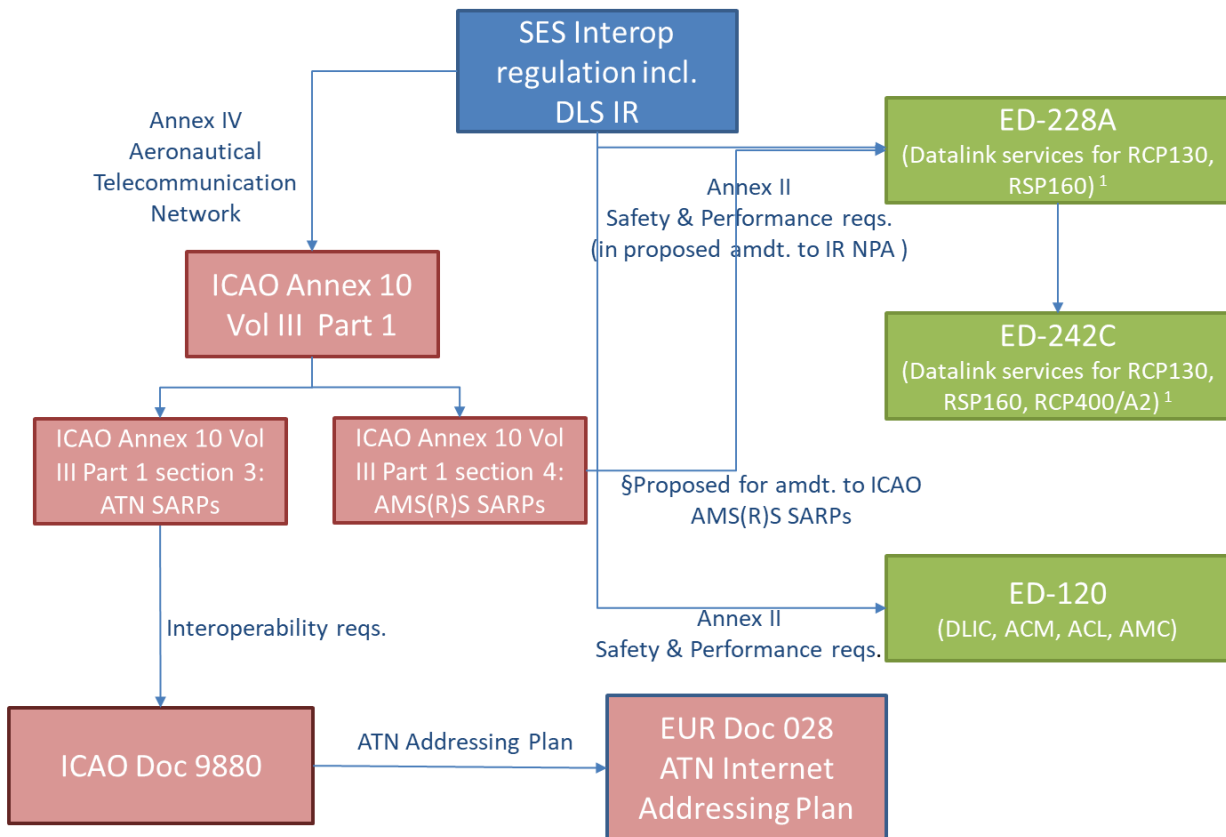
SES Interop regulation incl. DLS IR

Annex IV
Aeronautical
Telecommunication
Network

ED-228A
(Datalink services for RCP130, RSP160) $^1$

Annex II
Safety & Performance reqs.
(in proposed amdt. to IR NPA )

ICAO Annex 10
Vol III Part 1

ED-242C
(Datalink services for RCP130, RSP160, RCP400/A2) $^1$

ICAO Annex 10 Vol III Part 1 section 3: ATN SARPs

ICAO Annex 10 Vol III Part 1 section 4: AMS(R)S SARPs

§Proposed for amdt. to ICAO AMS(R)S SARPs

ED-120
(DLIC, ACM, ACL, AMC)

Interoperability reqs.

Annex II
Safety & Performance reqs.

ICAO Doc 9880

ATN Addressing Plan

EUR Doc 028
ATN Internet
Addressing Plan